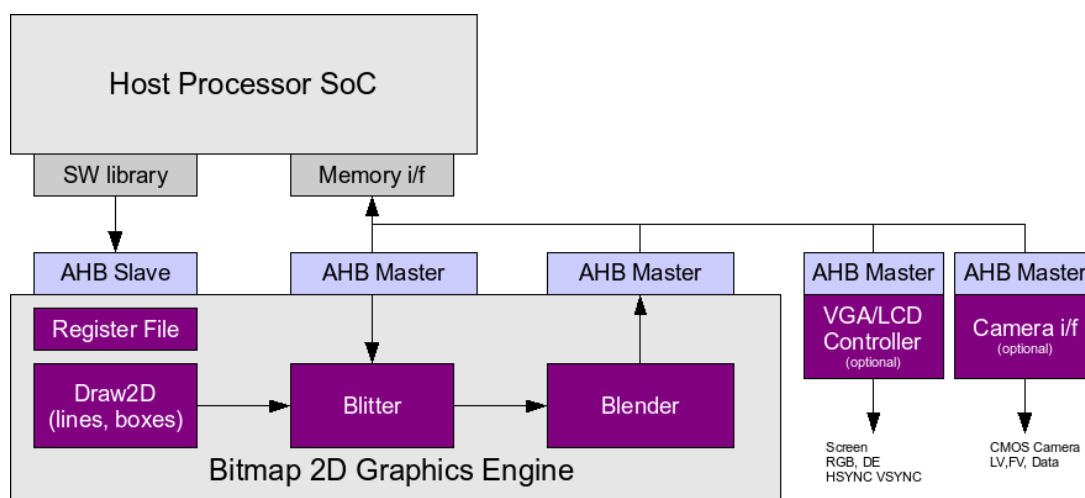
Host Processor SoC

SW library

Memory i/f

AHB Slave

AHB Master

AHB Master

AHB Master

AHB Master

Register File

Draw2D (lines, boxes)

Blitter

Blender

VGA/LCD Controller (optional)

Camera i/f (optional)

Bitmap 2D Graphics Engine

Screen
RGB, DE
HSYNC VSYNC

CMOS Camera
LV,FV, Data